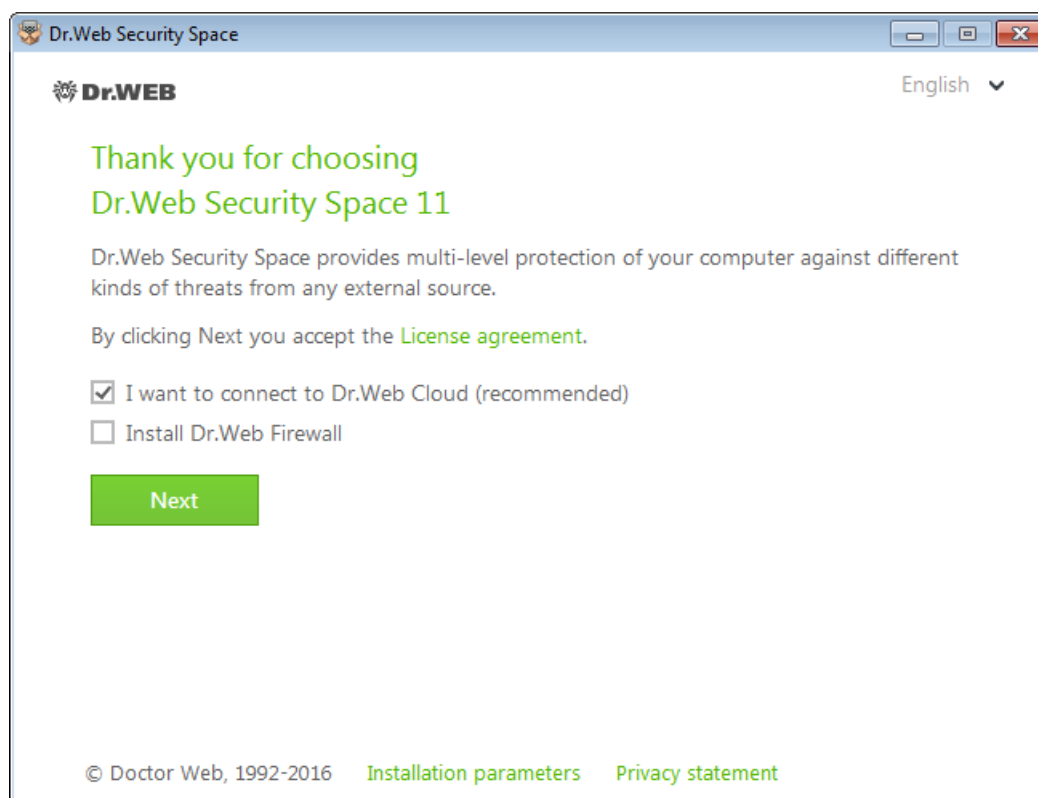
Dr.Web Security Space

Dr.WEB

English

Thank you for choosing
Dr.Web Security Space 11

Dr.Web Security Space provides multi-level protection of your computer against different kinds of threats from any external source.

By clicking Next you accept the License agreement.

☑ I want to connect to Dr.Web Cloud (recommended)

☐ Install Dr.Web Firewall

Next

© Doctor Web, 1992-2016   Installation parameters   Privacy statement